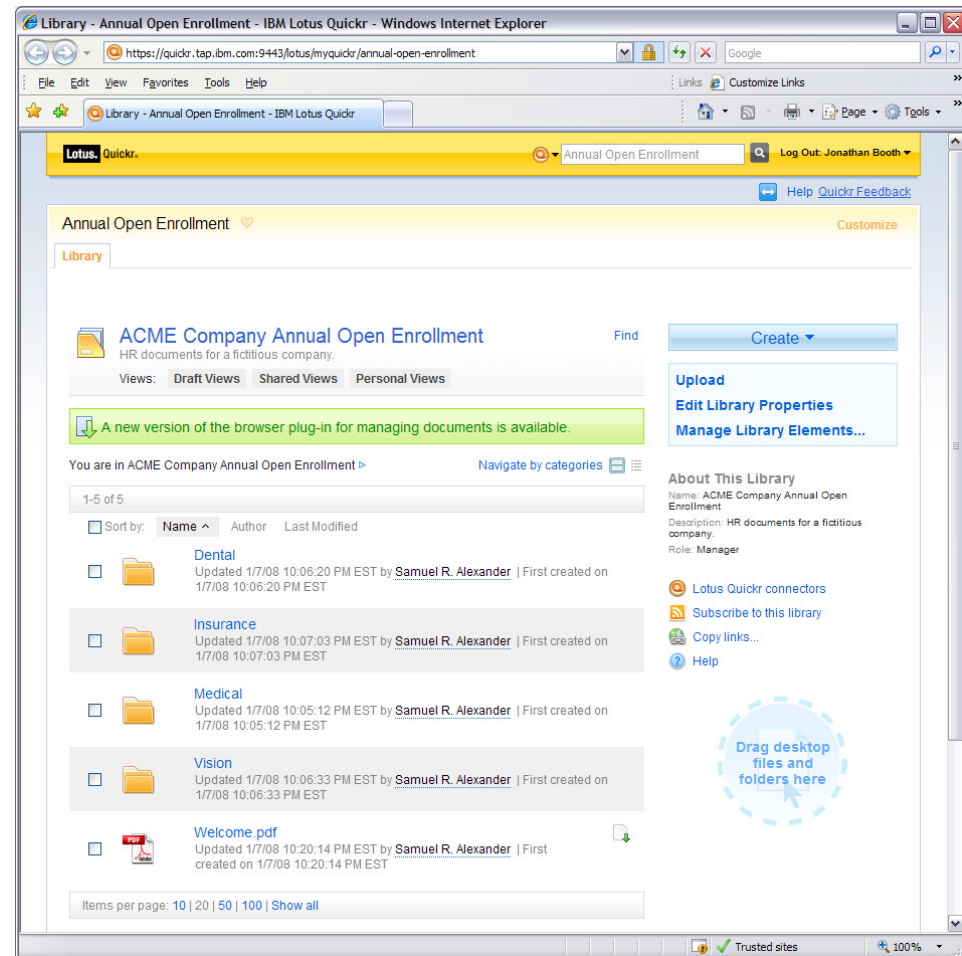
Library - Annual Open Enrollment - IBM Lotus Quickr - Windows Internet Explorer

https://quickr.tap.ibm.com:9443/lotus/myquickr/annual-open-enrollment

Google

File Edit View Favorites Tools Help

Links Customize Links

Library - Annual Open Enrollment - IBM Lotus Quickr

Page Tools

Lotus. Quickr.

Annual Open Enrollment

Log Out: Jonathan Booth

Help Quickr Feedback

Annual Open Enrollment

Customize

Library

ACME Company Annual Open Enrollment

HR documents for a fictitious company.

Find

Views: Draft Views Shared Views Personal Views

A new version of the browser plug-in for managing documents is available.

You are in ACME Company Annual Open Enrollment

Navigate by categories

1-5 of 5

Sort by: Name Author Last Modified

Dental
Updated 1/7/08 10:06:20 PM EST by Samuel R. Alexander | First created on 1/7/08 10:06:20 PM EST

Insurance
Updated 1/7/08 10:07:03 PM EST by Samuel R. Alexander | First created on 1/7/08 10:07:03 PM EST

Medical
Updated 1/7/08 10:05:12 PM EST by Samuel R. Alexander | First created on 1/7/08 10:05:12 PM EST

Vision
Updated 1/7/08 10:06:33 PM EST by Samuel R. Alexander | First created on 1/7/08 10:06:33 PM EST

Welcome.pdf
Updated 1/7/08 10:20:14 PM EST by Samuel R. Alexander | First created on 1/7/08 10:20:14 PM EST

Items per page: 10 | 20 | 50 | 100 | Show all

Create

Upload
Edit Library Properties
Manage Library Elements...

About This Library
Name: ACME Company Annual Open Enrollment
Description: HR documents for a fictitious company.
Role: Manager

Lotus Quickr connectors
Subscribe to this library
Copy links...
Help

Drag desktop files and folders here

Trusted sites

100%